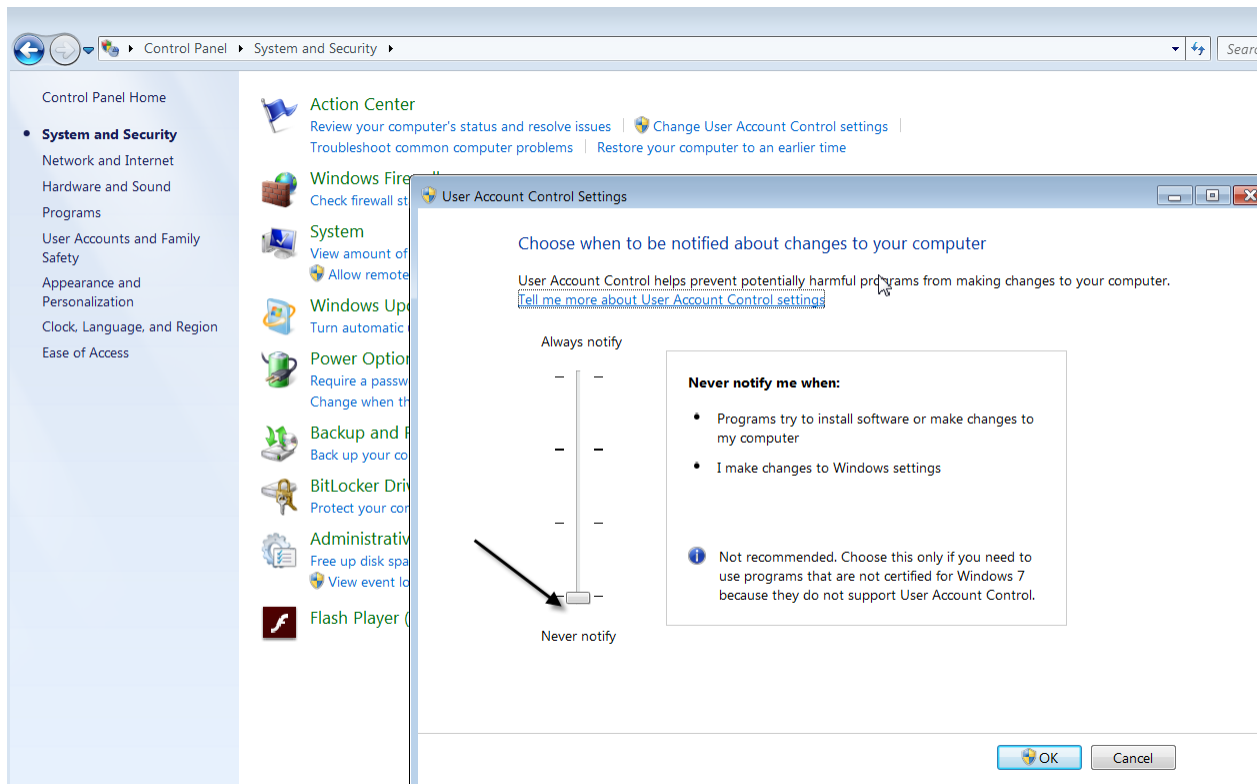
Control Panel ▸ System and Security ▸

Searc

Control Panel Home

System and Security

Network and Internet

Hardware and Sound

Programs

User Accounts and Family Safety

Appearance and Personalization

Clock, Language, and Region

Ease of Access

Action Center

Review your computer's status and resolve issues | Change User Account Control settings |

Troubleshoot common computer problems | Restore your computer to an earlier time

Windows Fire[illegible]

Check firewall st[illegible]

System

View amount of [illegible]

Allow remote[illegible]

Windows Up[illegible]

Turn automatic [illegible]

Power Option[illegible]

Require a passw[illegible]

Change when th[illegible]

Backup and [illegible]

Back up your co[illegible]

BitLocker Driv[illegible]

Protect your co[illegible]

Administrativ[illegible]

Free up disk spa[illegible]

View event lo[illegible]

Flash Player ([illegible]

User Account Control Settings

Choose when to be notified about changes to your computer

User Account Control helps prevent potentially harmful programs from making changes to your computer.

Tell me more about User Account Control settings

Always notify

Never notify me when:

• Programs try to install software or make changes to my computer

• I make changes to Windows settings

Not recommended. Choose this only if you need to use programs that are not certified for Windows 7 because they do not support User Account Control.

Never notify

OK

Cancel